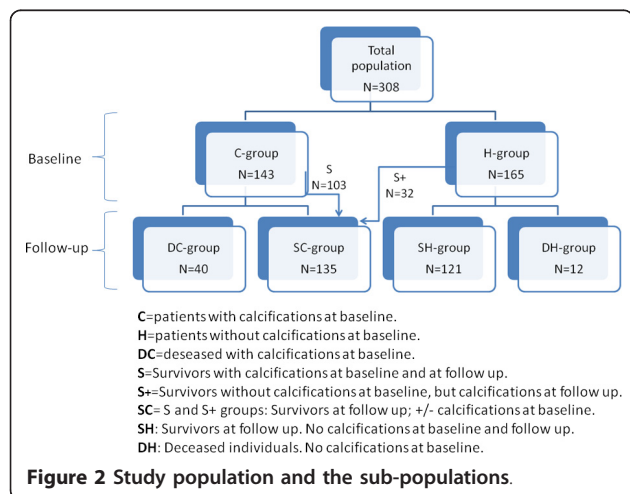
Total population
N=308

Baseline

C-group
N=143

H-group
N=165

S
N=103

S+
N=32

Follow-up

DC-group
N=40

SC-group
N=135

SH-group
N=121

DH-group
N=12

C=patients with calcifications at baseline.
H=patients without calcifications at baseline.
DC=deseased with calcifications at baseline.
S=Survivors with calcifications at baseline and at follow up.
S+=Survivors without calcifications at baseline, but calcifications at follow up.
SC= S and S+ groups: Survivors at follow up; +/- calcifications at baseline.
SH: Survivors at follow up. No calcifications at baseline and follow up.
DH: Deceased individuals. No calcifications at baseline.

Figure 2 Study population and the sub-populations.